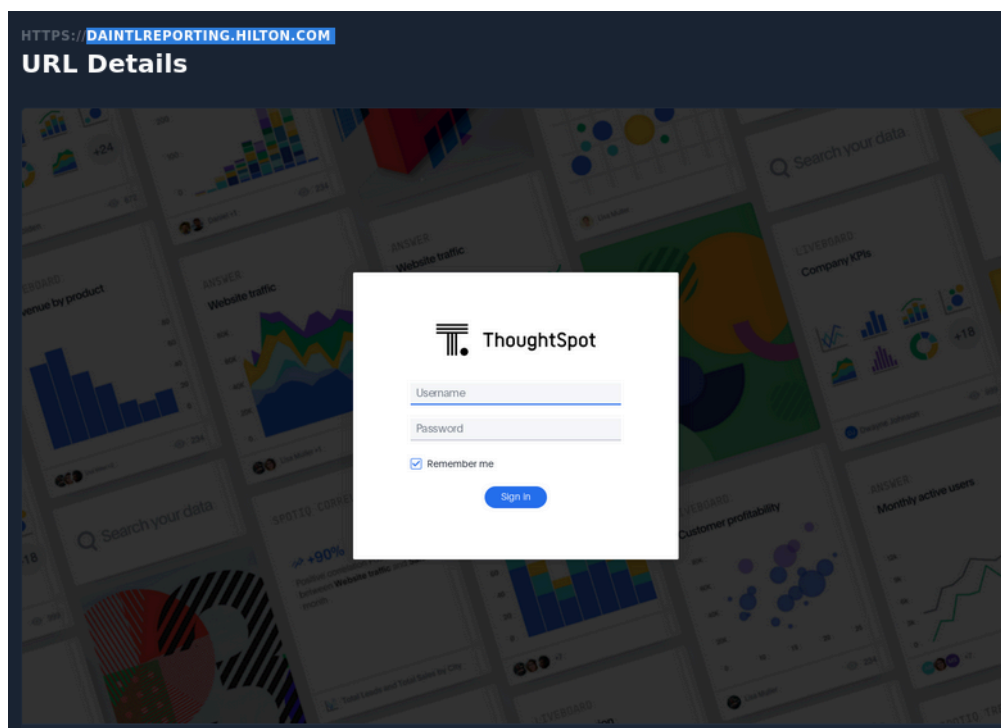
HTTPS://DAINTLREPORTING.HILTON.COM
URL Details

ThoughtSpot

Username

Password

Remember me

Sign In

+24

Search your data

ANSWER
Website traffic

ANSWER
Website traffic

Revenue by product

PINBOARD
Company KPIs

+18

Search your data

+90%

PINBOARD
Customer profitability

ANSWER
Monthly active users